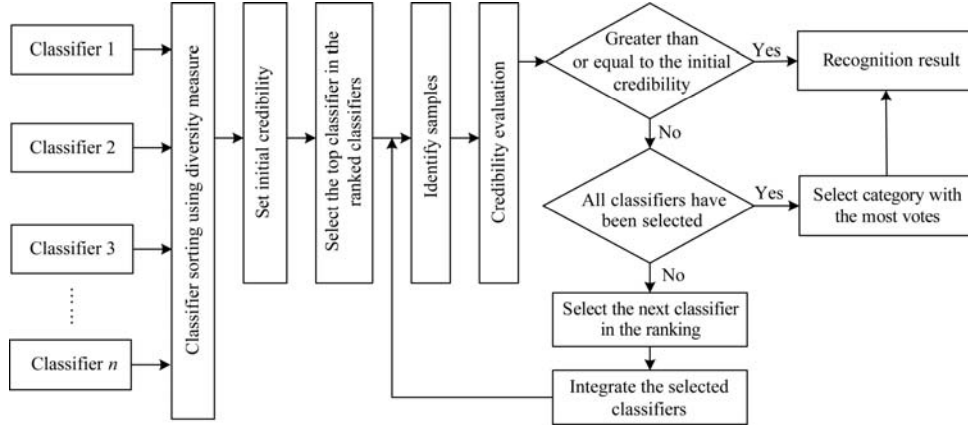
Classifier 1

Classifier 2

Classifier 3

......

Classifier $n$

Classifier sorting using diversity measure

Set initial credibility

Select the top classifier in the ranked classifiers

Identify samples

Credibility evaluation

Greater than or equal to the initial credibility

Yes

Recognition result

No

All classifiers have been selected

Yes

Select category with the most votes

No

Select the next classifier in the ranking

Integrate the selected classifiers